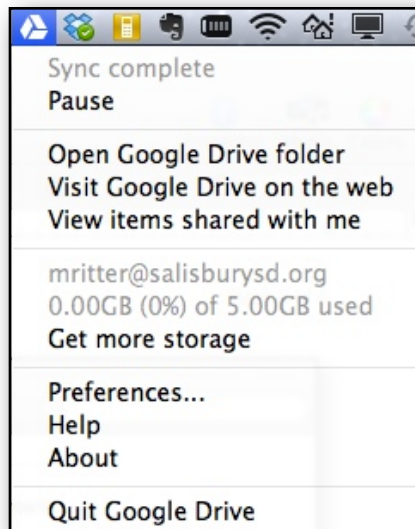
Sync complete
Pause

Open Google Drive folder
Visit Google Drive on the web
View items shared with me

mritter@salisburysd.org
0.00GB (0%) of 5.00GB used
Get more storage

Preferences...
Help
About

Quit Google Drive